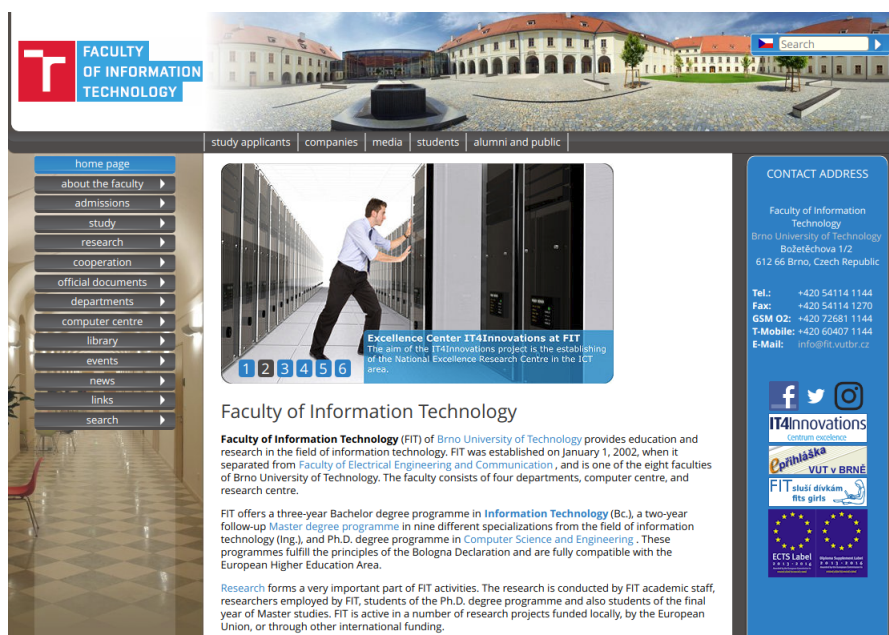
FACULTY OF INFORMATION TECHNOLOGY

Search

study applicants | companies | media | students | alumni and public

home page
about the faculty
admissions
study
research
cooperation
official documents
departments
computer centre
library
events
news
links
search

Excellence Center IT4Innovations at FIT
The aim of the IT4Innovations project is the establishing of the National Excellence Research Centre in the ICT area.

1 2 3 4 5 6

Faculty of Information Technology

Faculty of Information Technology (FIT) of Brno University of Technology provides education and research in the field of information technology. FIT was established on January 1, 2002, when it separated from Faculty of Electrical Engineering and Communication , and is one of the eight faculties of Brno University of Technology. The faculty consists of four departments, computer centre, and research centre.

FIT offers a three-year Bachelor degree programme in Information Technology (Bc.), a two-year follow-up Master degree programme in nine different specializations from the field of information technology (Ing.), and Ph.D. degree programme in Computer Science and Engineering . These programmes fulfill the principles of the Bologna Declaration and are fully compatible with the European Higher Education Area.

Research forms a very important part of FIT activities. The research is conducted by FIT academic staff, researchers employed by FIT, students of the Ph.D. degree programme and also students of the final year of Master studies. FIT is active in a number of research projects funded locally, by the European Union, or through other international funding.

CONTACT ADDRESS

Faculty of Information Technology
Brno University of Technology
Božetěchova 1/2
612 66 Brno, Czech Republic

| | |
|---|---|
| Tel.: | +420 54114 1144 |
| Fax: | +420 54114 1270 |
| GSM O2: | +420 72681 1144 |
| T-Mobile: | +420 60407 1144 |
| E-Mail: | info@fit.vutbr.cz |

IT4Innovations
Centrum excelence

přihláška
VUT v BRNĚ

FIT sluší dívkám
fits girls

ECTS Label
Diploma Supplement Label